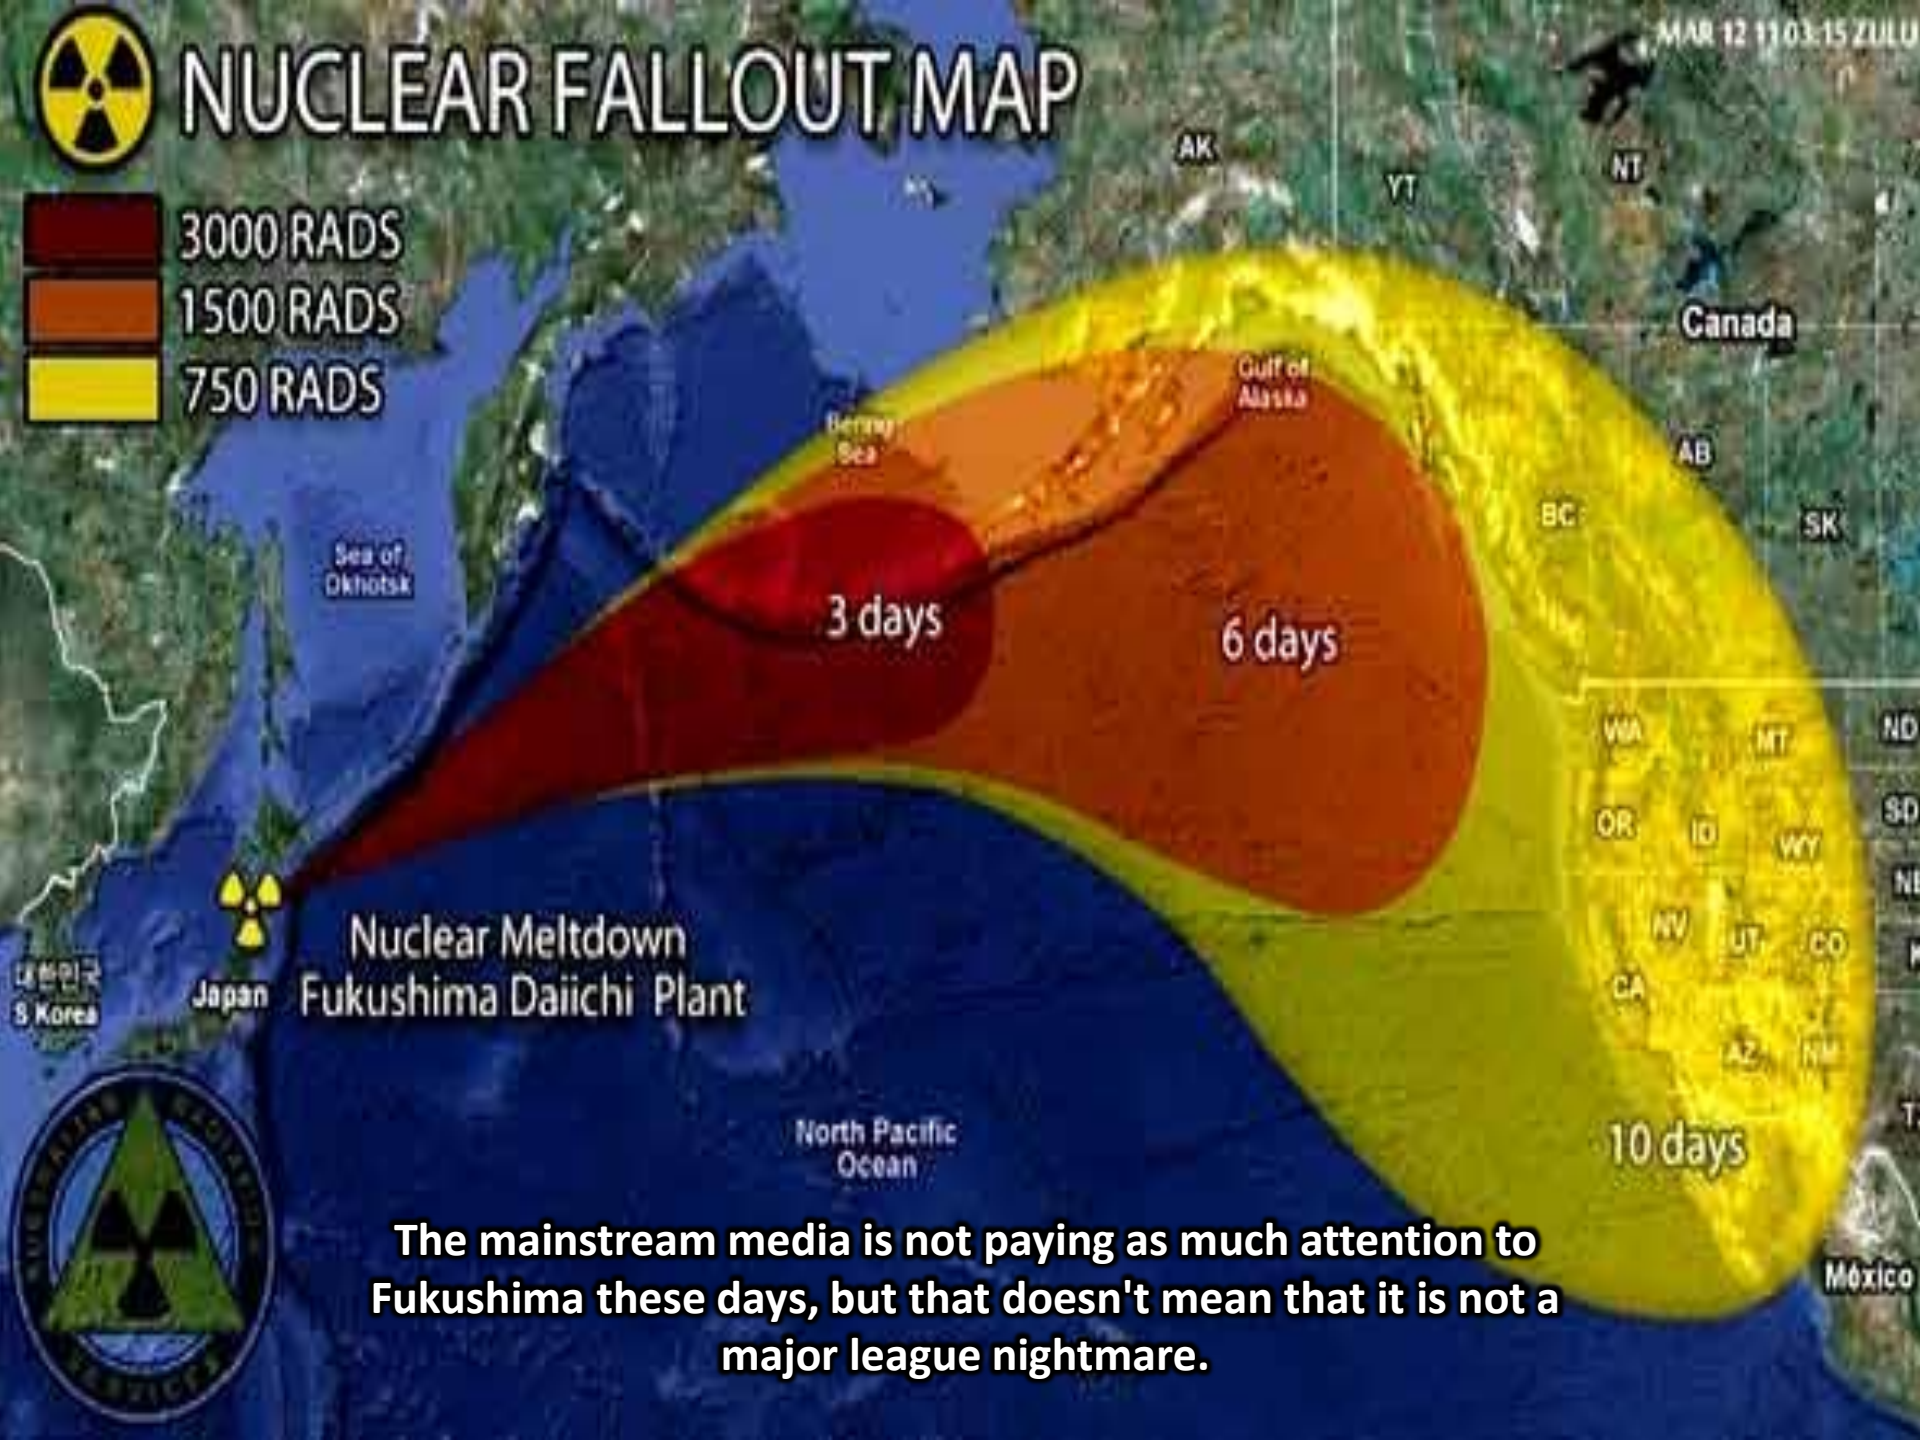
NUCLEAR FALLOUT MAP

MAR 12 1103:15 ZULU

3000 RADS
1500 RADS
750 RADS

AK
YT
NT
Canada
Gulf of Alaska
Bering Sea
AB
BC
SK
Sea of Okhotsk
3 days
6 days
WA
MT
ND
OR
ID
WY
SD
NE
NV
UT
CO
CA
AZ
NM
Nuclear Meltdown
Fukushima Daiichi Plant
Japan
대한민국
S Korea
North Pacific Ocean
10 days
México
T

The mainstream media is not paying as much attention to Fukushima these days, but that doesn't mean that it is not a major league nightmare.